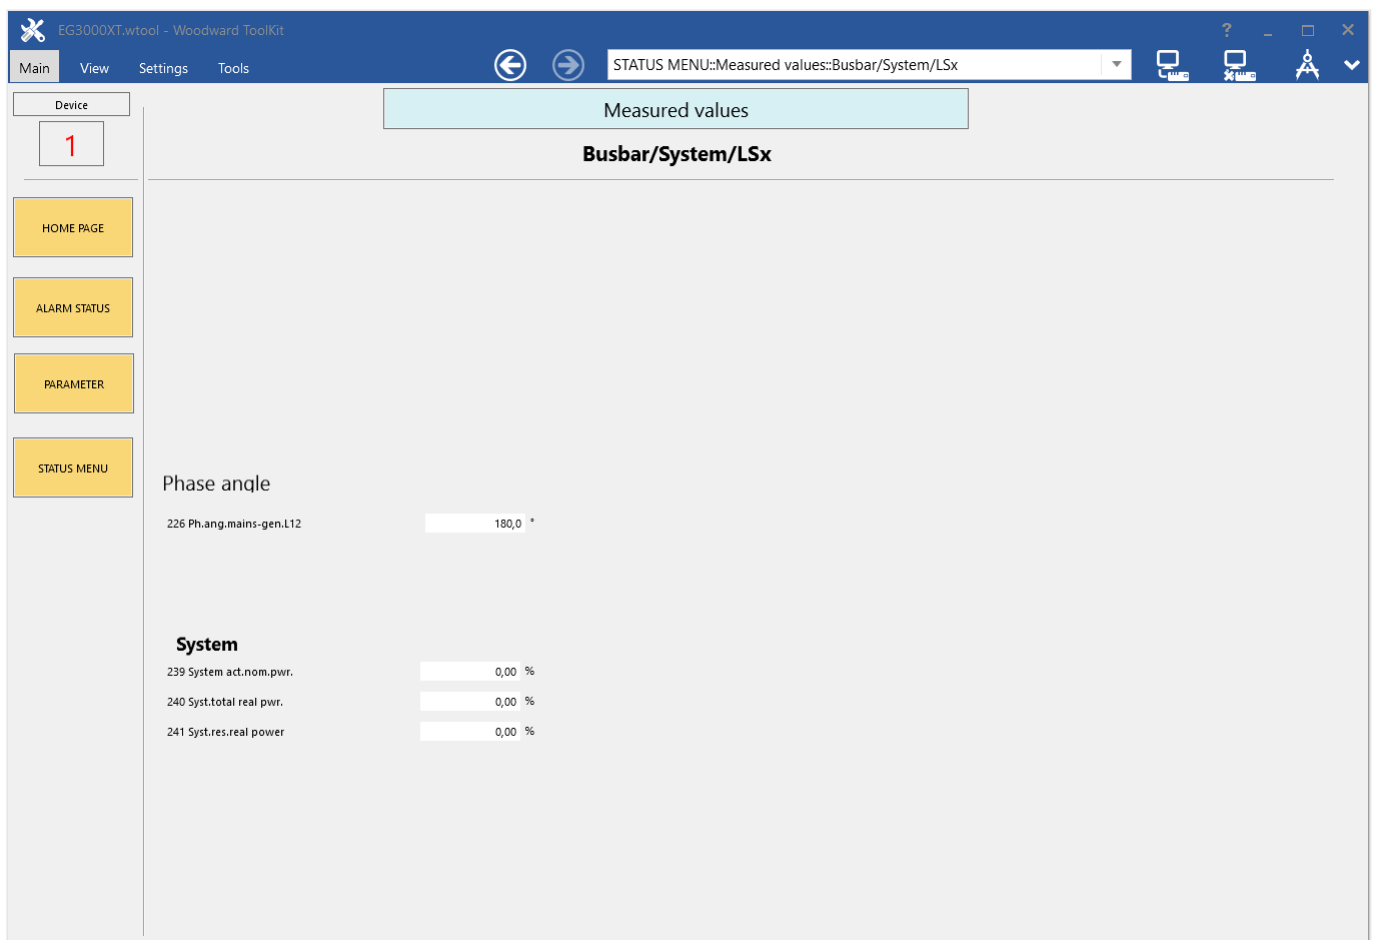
EG3000XT.wtool - Woodward ToolKit

? _ □ ✕

Main View Settings Tools

STATUS MENU::Measured values::Busbar/System/LSx

Device

1

HOME PAGE

ALARM STATUS

PARAMETER

STATUS MENU

Measured values

Busbar/System/LSx

Phase angle

226 Ph.ang.mains-gen.L12 180,0 °

System

239 System act.nom.pwr. 0,00 %

240 Syst.total real pwr. 0,00 %

241 Syst.res.real power 0,00 %